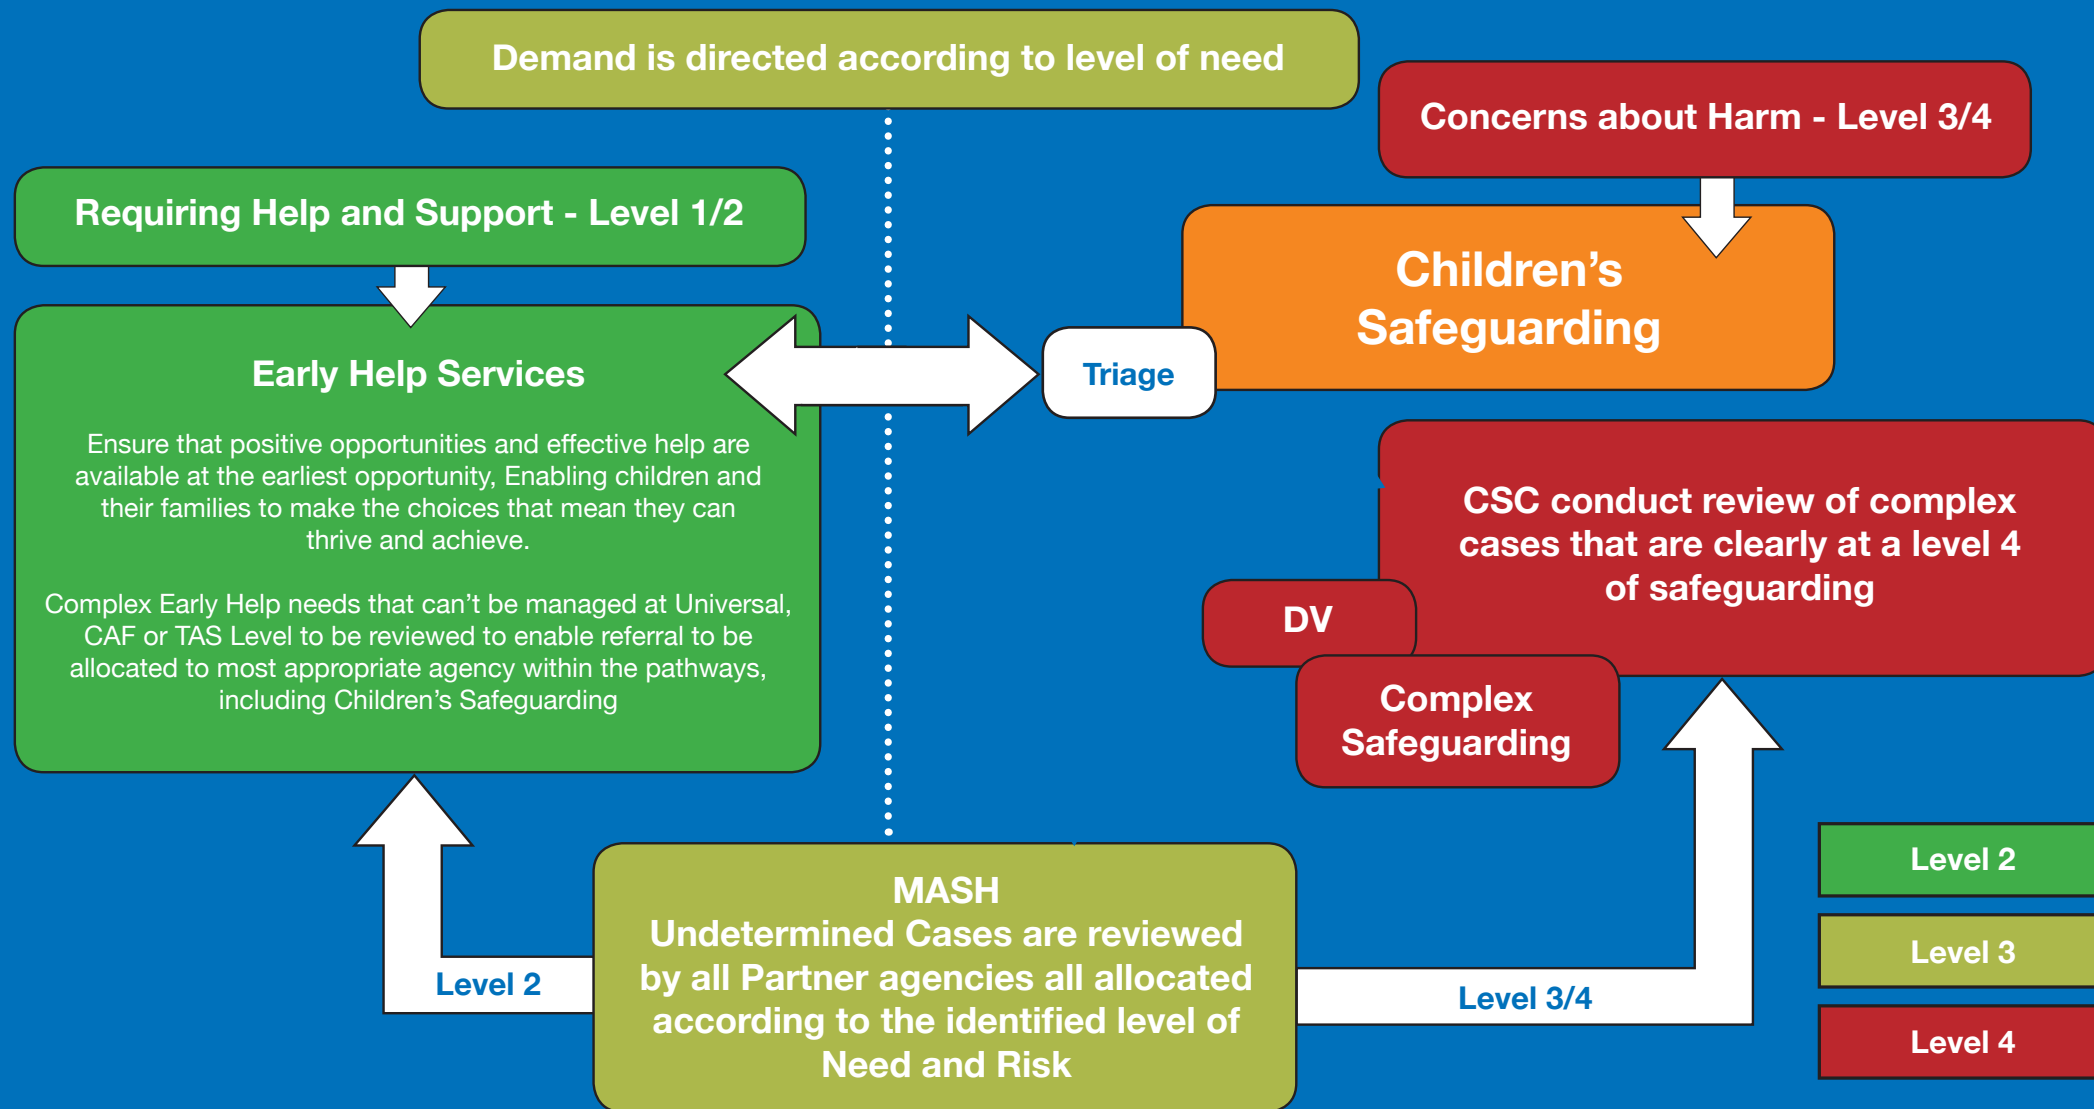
Demand is directed according to level of need

Concerns about Harm - Level 3/4

Requiring Help and Support - Level 1/2

Children's Safeguarding

Early Help Services

Triage

Ensure that positive opportunities and effective help are available at the earliest opportunity, Enabling children and their families to make the choices that mean they can thrive and achieve.

Complex Early Help needs that can't be managed at Universal, CAF or TAS Level to be reviewed to enable referral to be allocated to most appropriate agency within the pathways, including Children's Safeguarding

CSC conduct review of complex cases that are clearly at a level 4 of safeguarding

DV

Complex Safeguarding

Level 2

Level 3

Level 4

Level 2

MASH
Undetermined Cases are reviewed by all Partner agencies all allocated according to the identified level of Need and Risk

Level 3/4